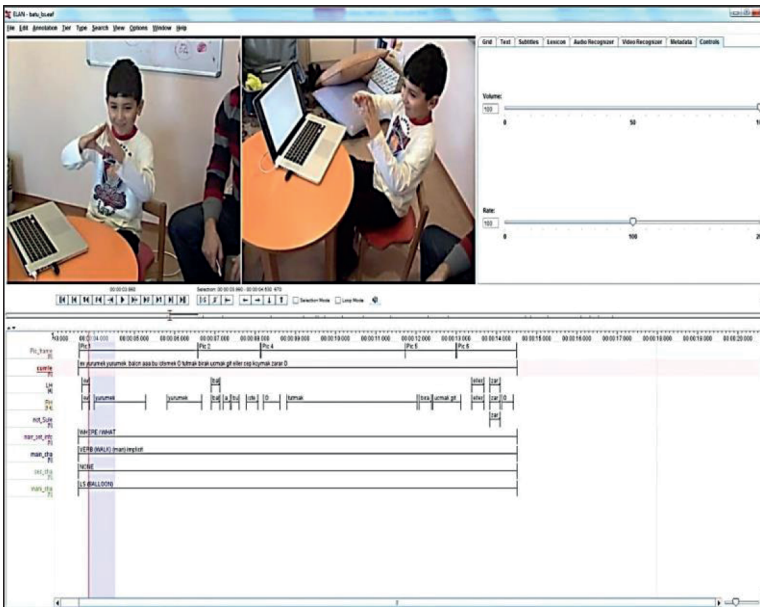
ELAN - batu_ts.eaf

File Edit Annotation Tier Type Search View Options Window Help

Grid Text Subtitles Lexicon Audio Recognizer Video Recognizer Metadata Controls

Volume:

100

0 50 100

Rate:

100

0 100 200

00:00:03.860

Selection: 00:00:03.860 - 00:00:04.930 970

Selection Mode Loop Mode

00:00:04.000 00:00:05.000 00:00:06.000 00:00:07.000 00:00:08.000 00:00:09.000 00:00:10.000 00:00:11.000 00:00:12.000 00:00:13.000 00:00:14.000 00:00:15.000 00:00:16.000 00:00:17.000 00:00:18.000 00:00:19.000 00:00:20.000

Pic_frame

Pic 1 Pic 2 Pic 4 Pic 5 Pic 6

speech

de yurumek yurumek balon asa bu sitemek O tutmak birak uçmak git eller cep koymak zarar O

LH

RH

not_Sple

bal

elev zar

ise yurumek yurumek bal a bu cikr O tutmak bira uçmak git elev zar O

zar

WHERE / WHAT

VERB (WALK) manI.impInot

NONE

LS (BALLOON)